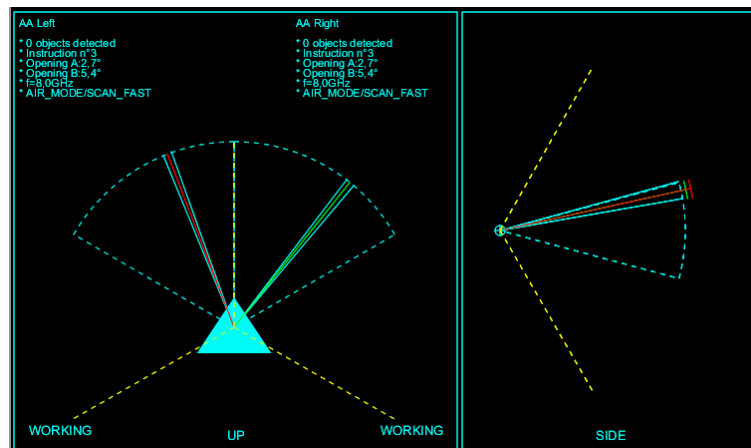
AA Left

* 0 objects detected
* Instruction n°3
* Opening A:2,7°
* Opening B:5,4°
* f=8,0GHz
* AIR_MODE/SCAN_FAST

AA Right

* 0 objects detected
* Instruction n°3
* Opening A:2,7°
* Opening B:5,4°
* f=8,0GHz
* AIR_MODE/SCAN_FAST

WORKING

UP

WORKING

SIDE